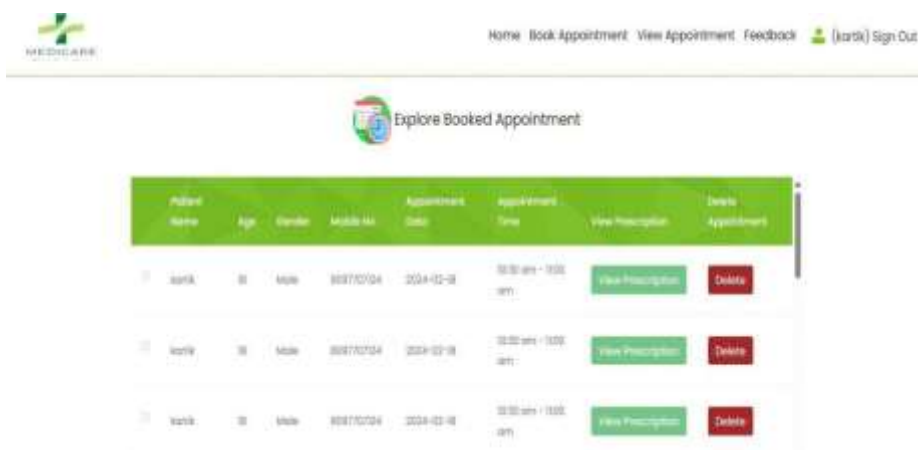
MEDICARE

Home Book Appointment View Appointment Feedback (kartik) Sign Out

Explore Booked Appointment

| | Patient Name | Age | Gender | Mobile No | Appointment Date | Appointment Time | View Prescription | Delete Appointment |
|---|---|---|---|---|---|---|---|---|
| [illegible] | kartik | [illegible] | Male | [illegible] | 2024-02-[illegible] | 10:30 am - 11:00 am | View Prescription | Delete |
| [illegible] | kartik | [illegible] | Male | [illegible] | 2024-02-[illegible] | 10:30 am - 11:00 am | View Prescription | Delete |
| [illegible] | kartik | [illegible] | Male | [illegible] | 2024-02-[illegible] | 10:30 am - 11:00 am | View Prescription | Delete |